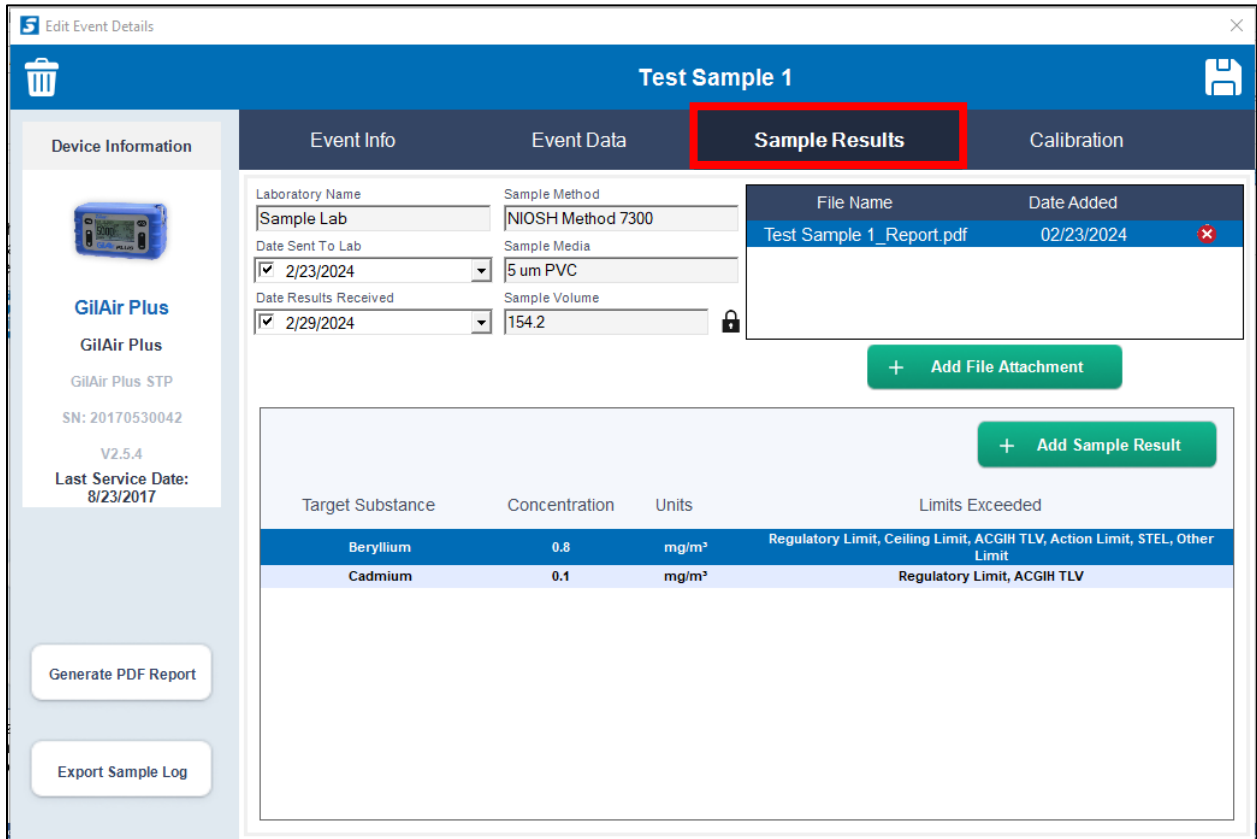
Edit Event Details

Test Sample 1

Device Information

GilAir Plus

GilAir Plus

GilAir Plus STP

SN: 20170530042

V2.5.4

Last Service Date: 8/23/2017

Generate PDF Report

Export Sample Log

Event Info

Event Data

Sample Results

Calibration

Laboratory Name
Sample Lab

Date Sent To Lab
2/23/2024

Date Results Received
2/29/2024

Sample Method
NIOSH Method 7300

Sample Media
5 um PVC

Sample Volume
154.2

| File Name | Date Added |
|---|---|
| Test Sample 1_Report.pdf | 02/23/2024 |

+ Add File Attachment

+ Add Sample Result

| Target Substance | Concentration | Units | Limits Exceeded |
|---|---|---|---|
| Beryllium | 0.8 | mg/m³ | Regulatory Limit, Ceiling Limit, ACGIH TLV, Action Limit, STEL, Other Limit |
| Cadmium | 0.1 | mg/m³ | Regulatory Limit, ACGIH TLV |